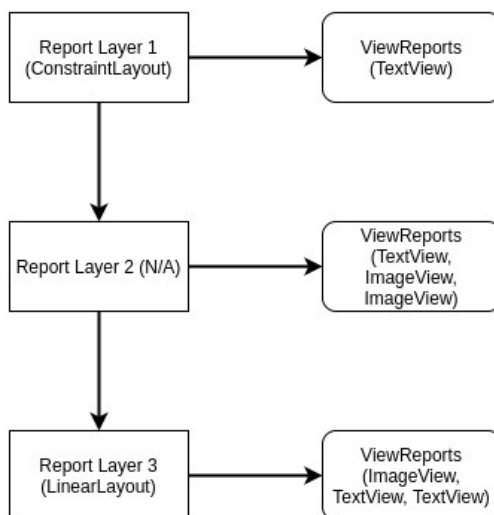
Report Layer 1
(ConstraintLayout)

ViewReports
(TextView)

Report Layer 2 (N/A)

ViewReports
(TextView,
ImageView,
ImageView)

Report Layer 3
(LinearLayout)

ViewReports
(ImageView,
TextView, TextView)